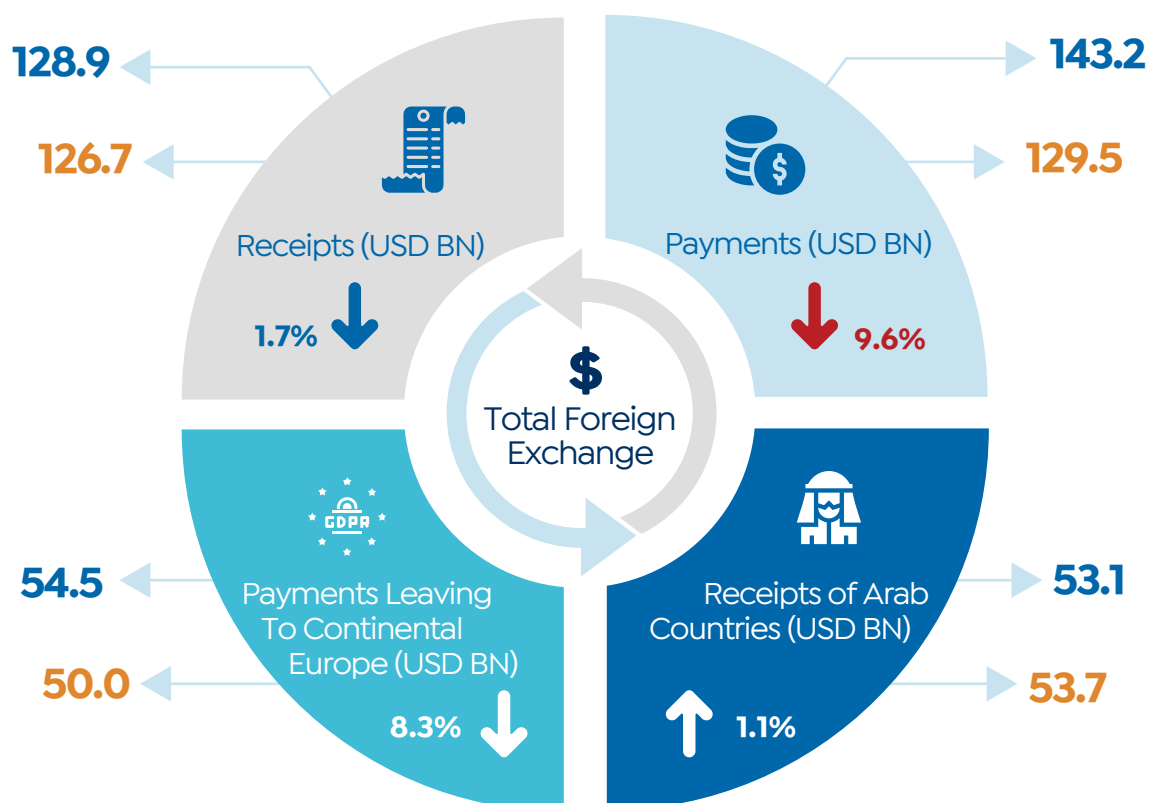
128.9

126.7

Receipts (USD BN)

1.7%

143.2

129.5

Payments (USD BN)

9.6%

$

Total Foreign Exchange

GDPR

54.5

50.0

Payments Leaving To Continental Europe (USD BN)

8.3%

53.1

53.7

Receipts of Arab Countries (USD BN)

1.1%